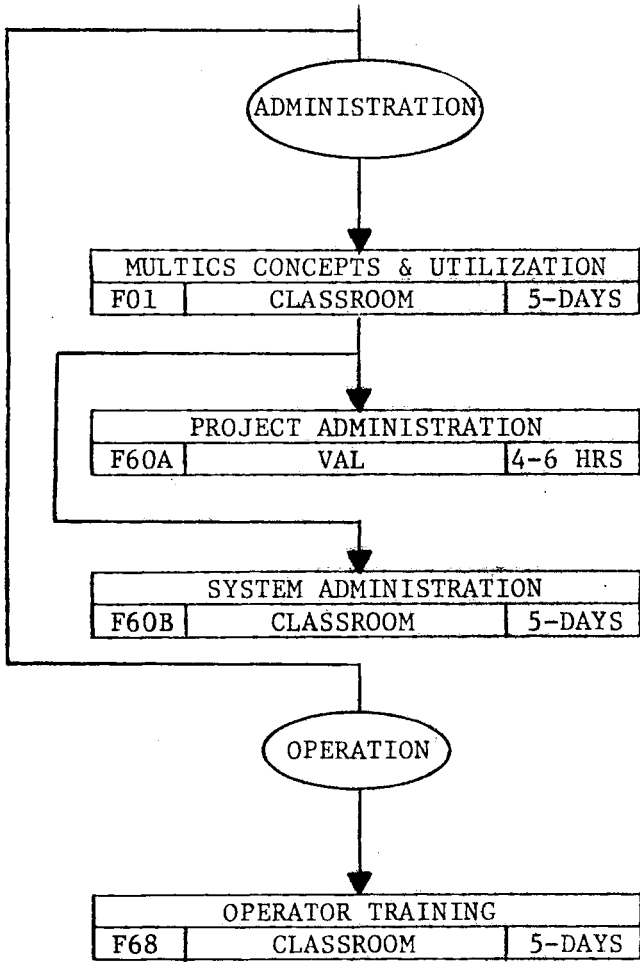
ADMINISTRATION

MULTICS CONCEPTS & UTILIZATION
F01 CLASSROOM 5-DAYS

PROJECT ADMINISTRATION
F60A VAL 4-6 HRS

SYSTEM ADMINISTRATION
F60B CLASSROOM 5-DAYS

OPERATION

OPERATOR TRAINING
F68 CLASSROOM 5-DAYS